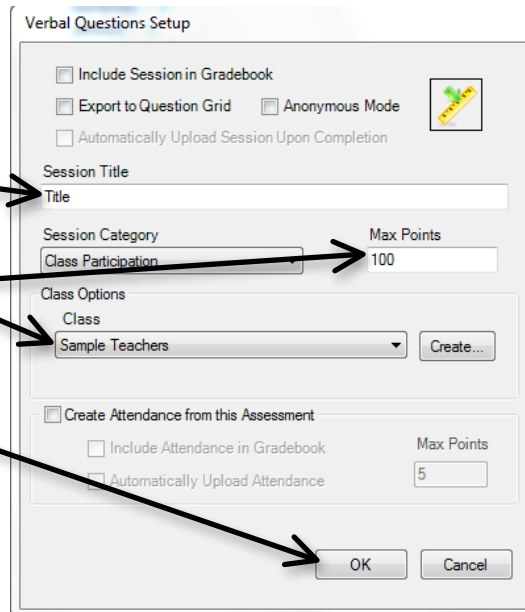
Verbal Questions Setup

Include Session in Gradebook

Export to Question Grid

Anonymous Mode

Automatically Upload Session Upon Completion

Session Title

Title

Session Category

Class Participation

Max Points

100

Class Options

Class

Sample Teachers

Create...

Create Attendance from this Assessment

Include Attendance in Gradebook

Automatically Upload Attendance

Max Points

5

OK

Cancel